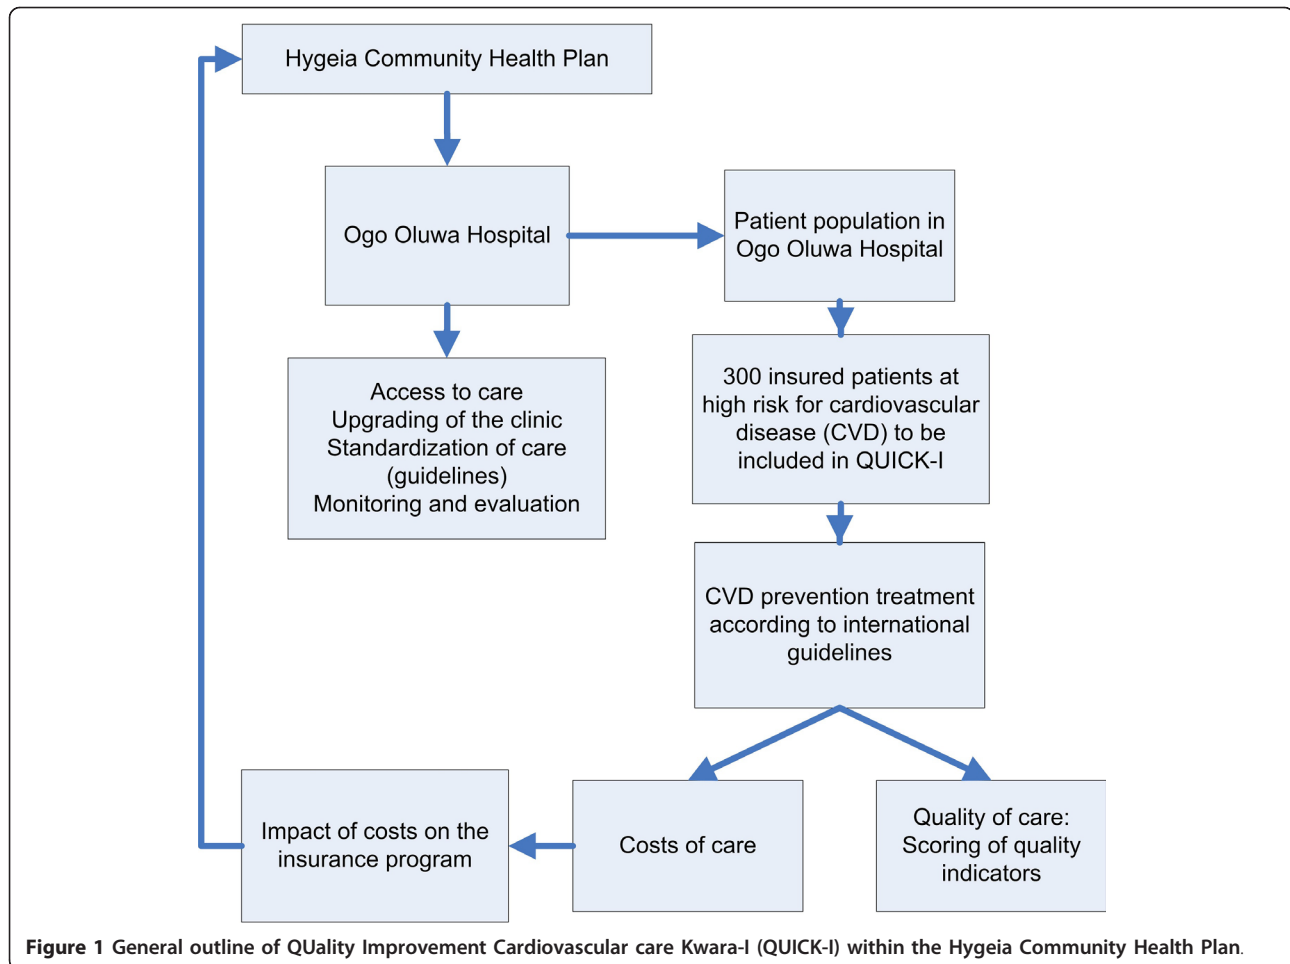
Hygeia Community Health Plan

Ogo Oluwa Hospital

Patient population in Ogo Oluwa Hospital

Access to care
Upgrading of the clinic
Standardization of care (guidelines)
Monitoring and evaluation

300 insured patients at high risk for cardiovascular disease (CVD) to be included in QUICK-I

CVD prevention treatment according to international guidelines

Impact of costs on the insurance program

Costs of care

Quality of care: Scoring of quality indicators

**Figure 1** General outline of QUality Improvement Cardiovascular care Kwara-I (QUICK-I) within the Hygeia Community Health Plan.